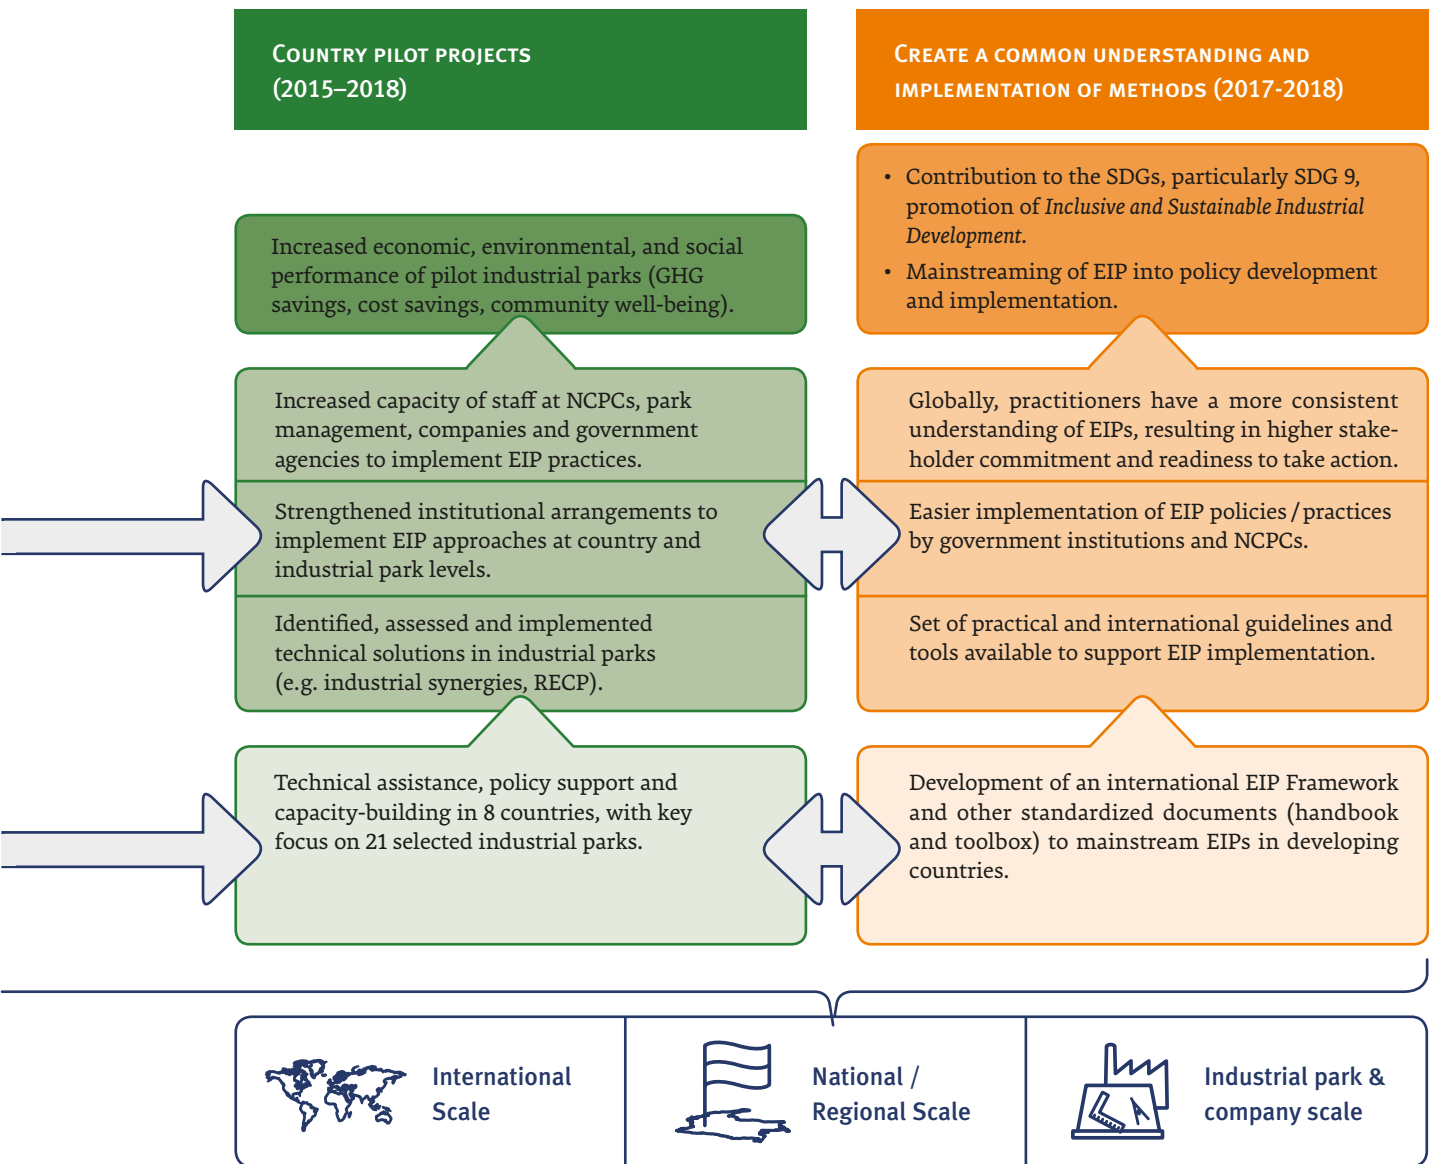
Country pilot projects (2015–2018)

Create a common understanding and implementation of methods (2017-2018)

Increased economic, environmental, and social performance of pilot industrial parks (GHG savings, cost savings, community well-being).

Increased capacity of staff at NCPCs, park management, companies and government agencies to implement EIP practices.

Strengthened institutional arrangements to implement EIP approaches at country and industrial park levels.

Identified, assessed and implemented technical solutions in industrial parks (e.g. industrial synergies, RECP).

Technical assistance, policy support and capacity-building in 8 countries, with key focus on 21 selected industrial parks.

• Contribution to the SDGs, particularly SDG 9, promotion of *Inclusive and Sustainable Industrial Development*.
• Mainstreaming of EIP into policy development and implementation.

Globally, practitioners have a more consistent understanding of EIPs, resulting in higher stakeholder commitment and readiness to take action.

Easier implementation of EIP policies / practices by government institutions and NCPCs.

Set of practical and international guidelines and tools available to support EIP implementation.

Development of an international EIP Framework and other standardized documents (handbook and toolbox) to mainstream EIPs in developing countries.

International Scale

National / Regional Scale

Industrial park & company scale